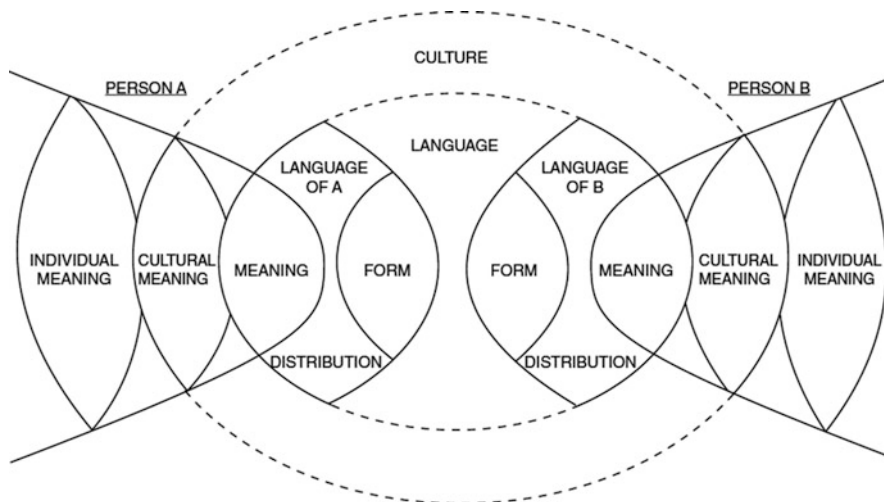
CULTURE

PERSON A

PERSON B

LANGUAGE

LANGUAGE OF A

LANGUAGE OF B

INDIVIDUAL MEANING

CULTURAL MEANING

MEANING

FORM

FORM

MEANING

CULTURAL MEANING

INDIVIDUAL MEANING

DISTRIBUTION

DISTRIBUTION